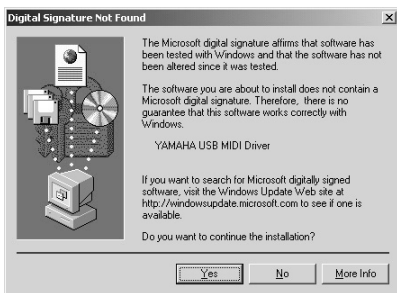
Digital Signature Not Found

×

The Microsoft digital signature affirms that software has been tested with Windows and that the software has not been altered since it was tested.

The software you are about to install does not contain a Microsoft digital signature. Therefore, there is no guarantee that this software works correctly with Windows.

YAMAHA USB MIDI Driver

If you want to search for Microsoft digitally signed software, visit the Windows Update Web site at http://windowsupdate.microsoft.com to see if one is available.

Do you want to continue the installation?

Yes

No

More Info